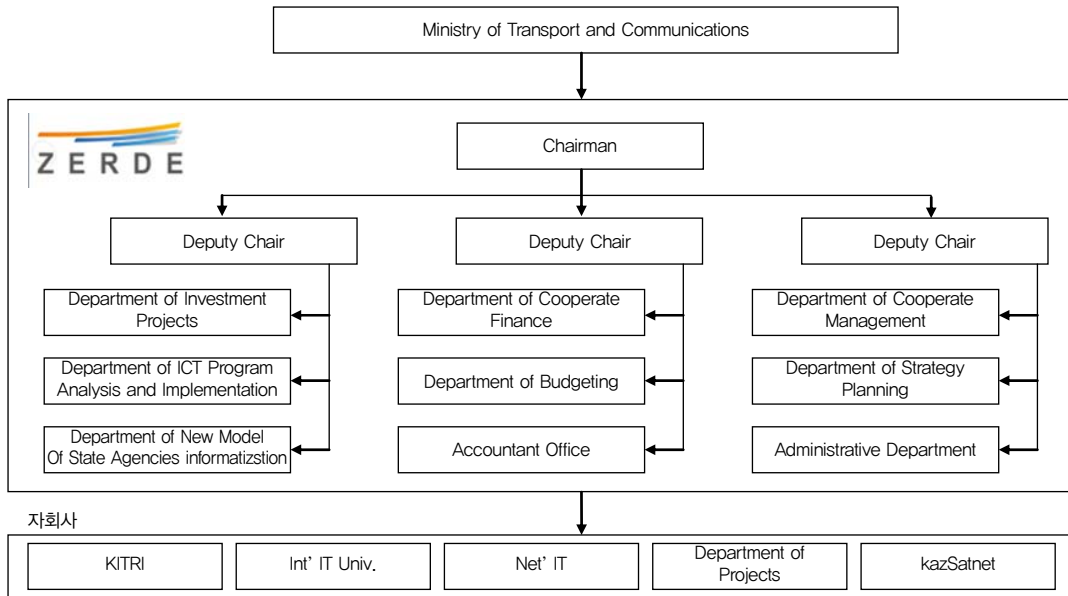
Ministry of Transport and Communications

ZERDE

Chairman

Deputy Chair

Deputy Chair

Deputy Chair

Department of Investment Projects

Department of ICT Program Analysis and Implementation

Department of New Model Of State Agencies informatizstion

Department of Cooperate Finance

Department of Budgeting

Accountant Office

Department of Cooperate Management

Department of Strategy Planning

Administrative Department

자회사

KITRI

Int' IT Univ.

Net' IT

Department of Projects

kazSatnet